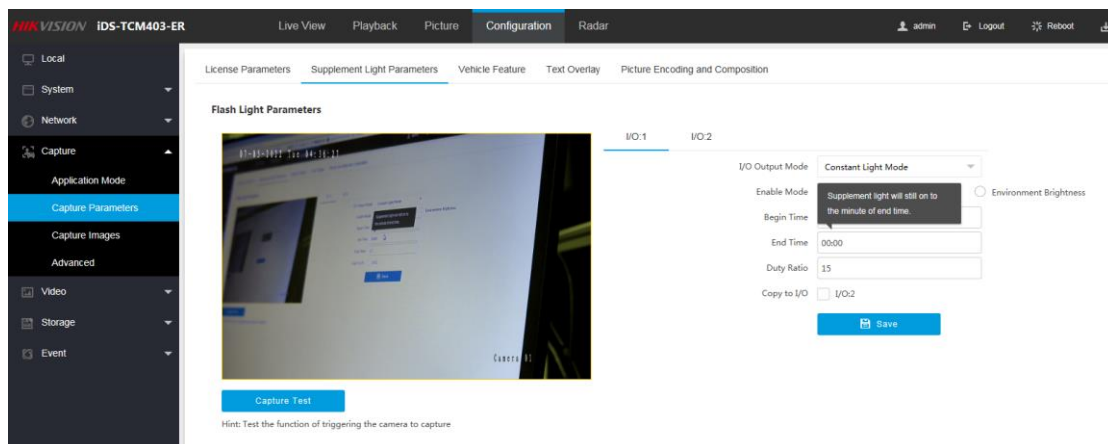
HIKVISION iDS-TCM403-ER

Live View Playback Picture Configuration Radar

admin Logout Reboot

Local
System
Network
Capture
Application Mode
Capture Parameters
Capture Images
Advanced
Video
Storage
Event

License Parameters Supplement Light Parameters Vehicle Feature Text Overlay Picture Encoding and Composition

Flash Light Parameters

07-03-2022 Tue 04:30:21

Camera 01

I/O:1 I/O:2

I/O Output Mode Constant Light Mode

Enable Mode

Supplement light will still on to the minute of end time.

Environment Brightness

Begin Time

End Time 00:00

Duty Ratio 15

Copy to I/O I/O:2

Save

Capture Test

Hint: Test the function of triggering the camera to capture